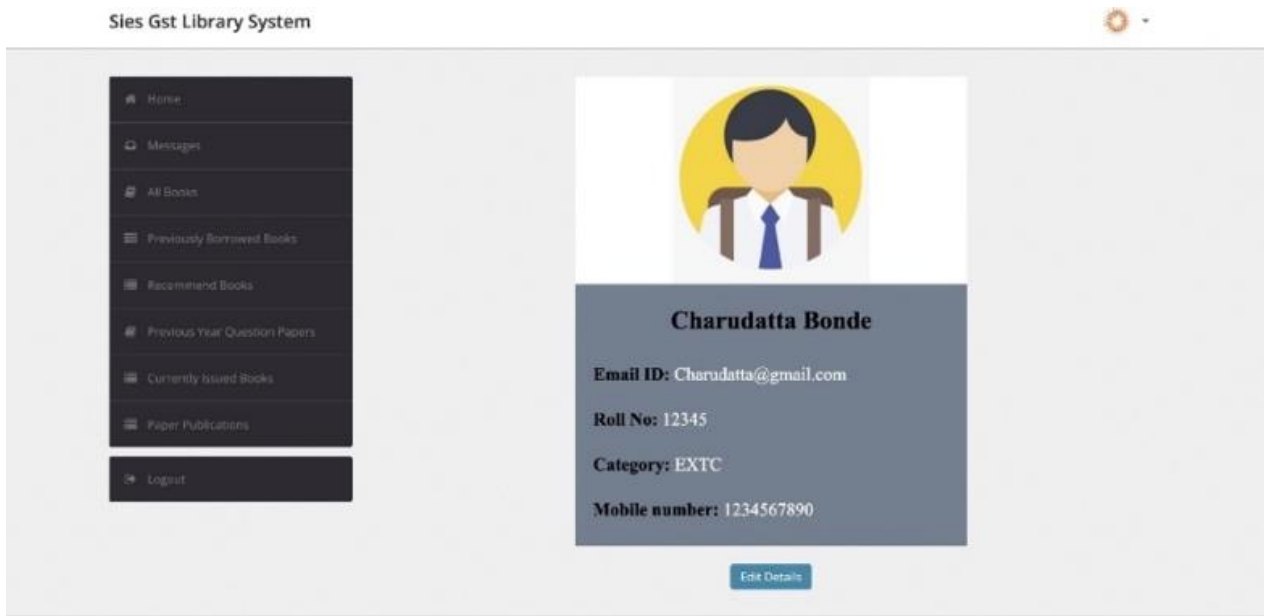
Sies Gst Library System

Home

Messages

All Books

Previously Borrowed Books

Recommend Books

Previous Year Question Papers

Currently Issued Books

Paper Publications

Logout

Charudatta Bonde

Email ID: Charudatta@gmail.com

Roll No: 12345

Category: EXTC

Mobile number: 1234567890

Edit Details